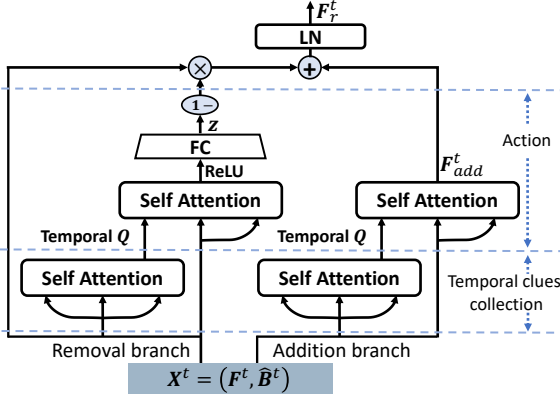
$F_r^t$

LN

$\otimes$

$+$

$1-$

$z$

FC

ReLU

Self Attention

$F_{add}^t$

Self Attention

Action

Temporal $Q$

Temporal $Q$

Self Attention

Self Attention

Temporal clues collection

Removal branch

Addition branch

$X^t = (F^t, \hat{B}^t)$